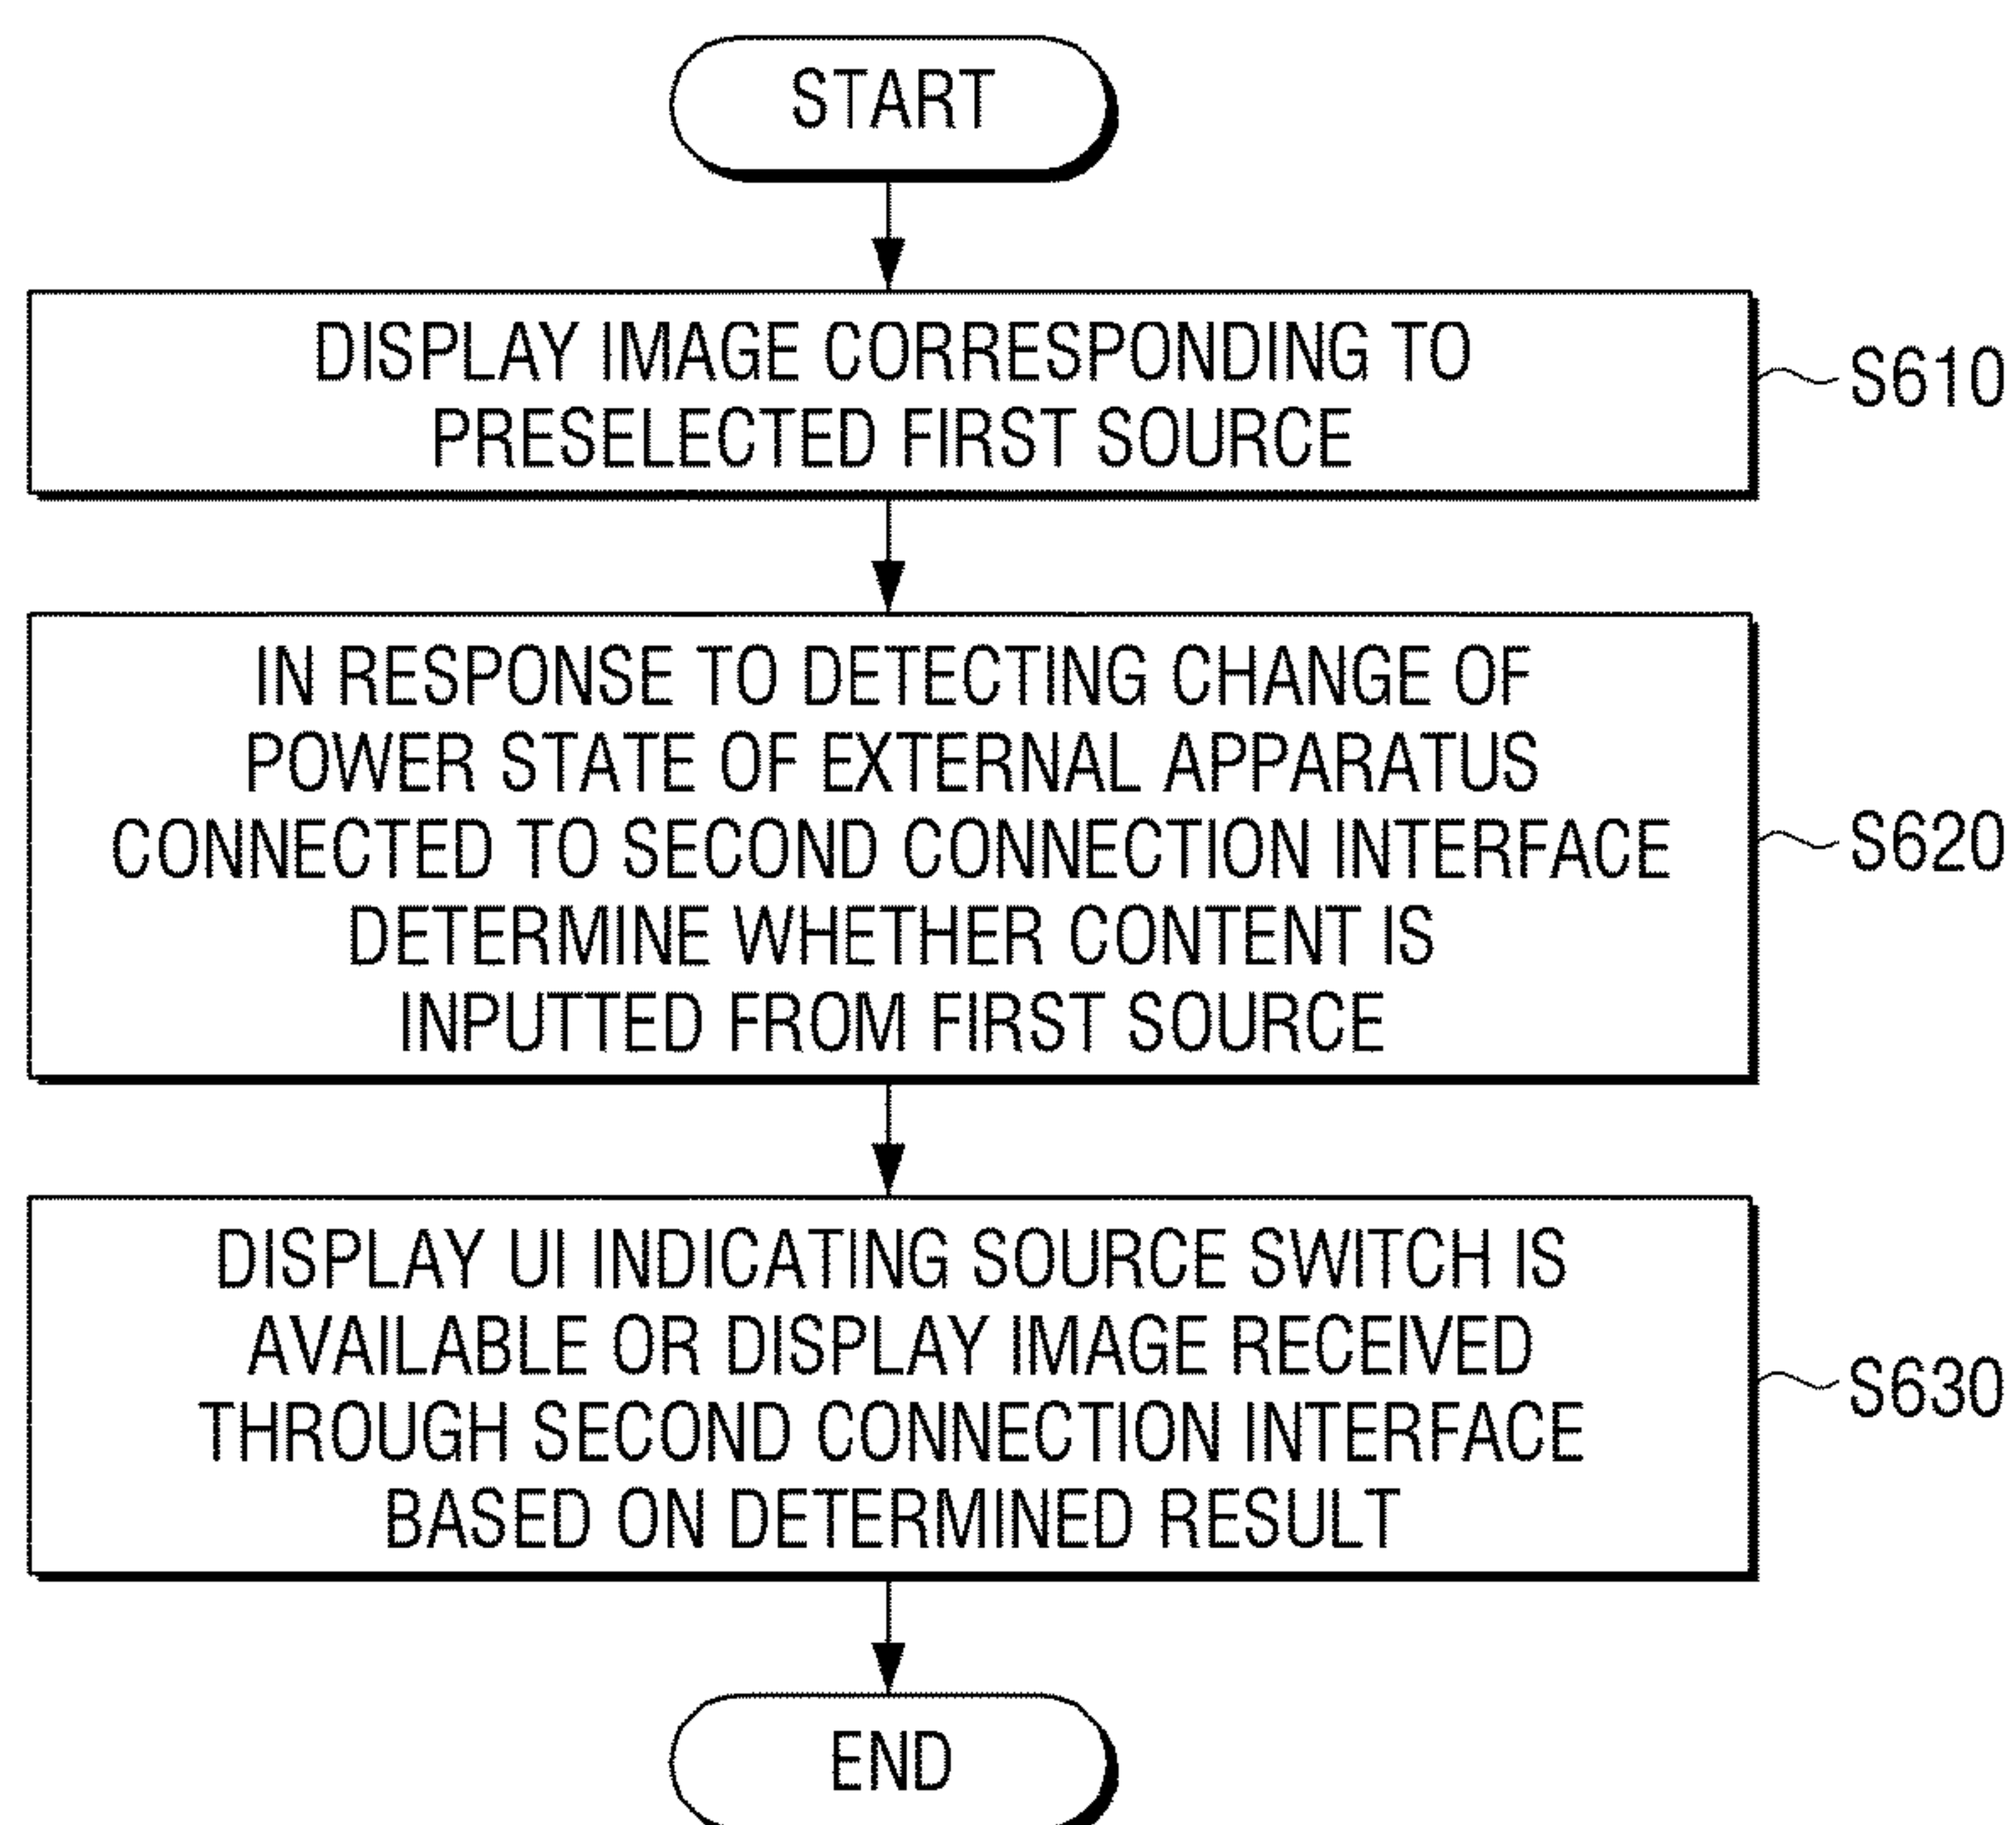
START

DISPLAY IMAGE CORRESPONDING TO PRESELECTED FIRST SOURCE

S610

IN RESPONSE TO DETECTING CHANGE OF POWER STATE OF EXTERNAL APPARATUS CONNECTED TO SECOND CONNECTION INTERFACE DETERMINE WHETHER CONTENT IS INPUTTED FROM FIRST SOURCE

S620

DISPLAY UI INDICATING SOURCE SWITCH IS AVAILABLE OR DISPLAY IMAGE RECEIVED THROUGH SECOND CONNECTION INTERFACE BASED ON DETERMINED RESULT

S630

END